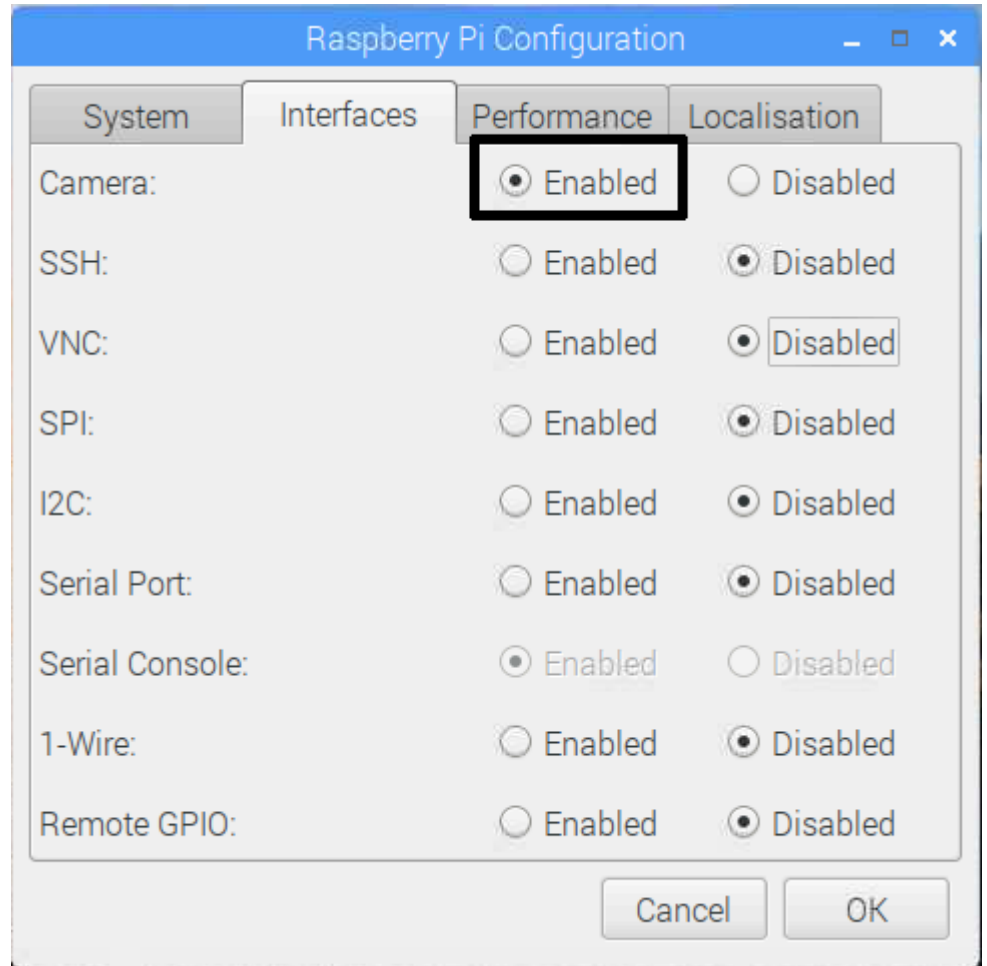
Raspberry Pi Configuration

System | Interfaces | Performance | Localisation

Camera: Enabled Disabled

SSH: Enabled Disabled

VNC: Enabled Disabled

SPI: Enabled Disabled

I2C: Enabled Disabled

Serial Port: Enabled Disabled

Serial Console: Enabled Disabled

1-Wire: Enabled Disabled

Remote GPIO: Enabled Disabled

Cancel OK